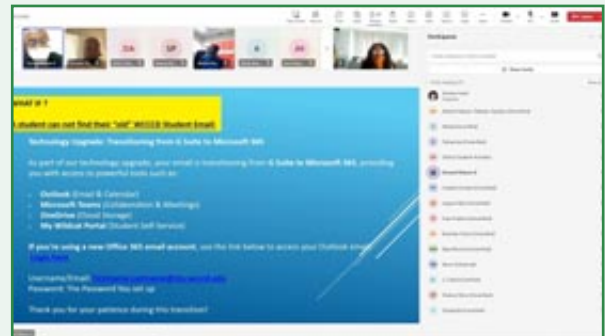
WHAT IF ?

A student can not find their "old" WCCCD Student Email:

Technology Upgrade: Transitioning from G Suite to Microsoft 365

As part of our technology upgrade, your email is transitioning from G Suite to Microsoft 365, providing you with access to powerful tools such as:

- Outlook (Email & Calendar)
- Microsoft Teams (Collaboration & Meetings)
- OneDrive (Cloud Storage)
- My Wildcat Portal (Student Self Service)

If you're using a new Office 365 email account, use the link below to access your Outlook email: Login here

Username/Email: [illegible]
Password: The Password You set up

Thank you for your patience during this transition!

DA

GP

Participants